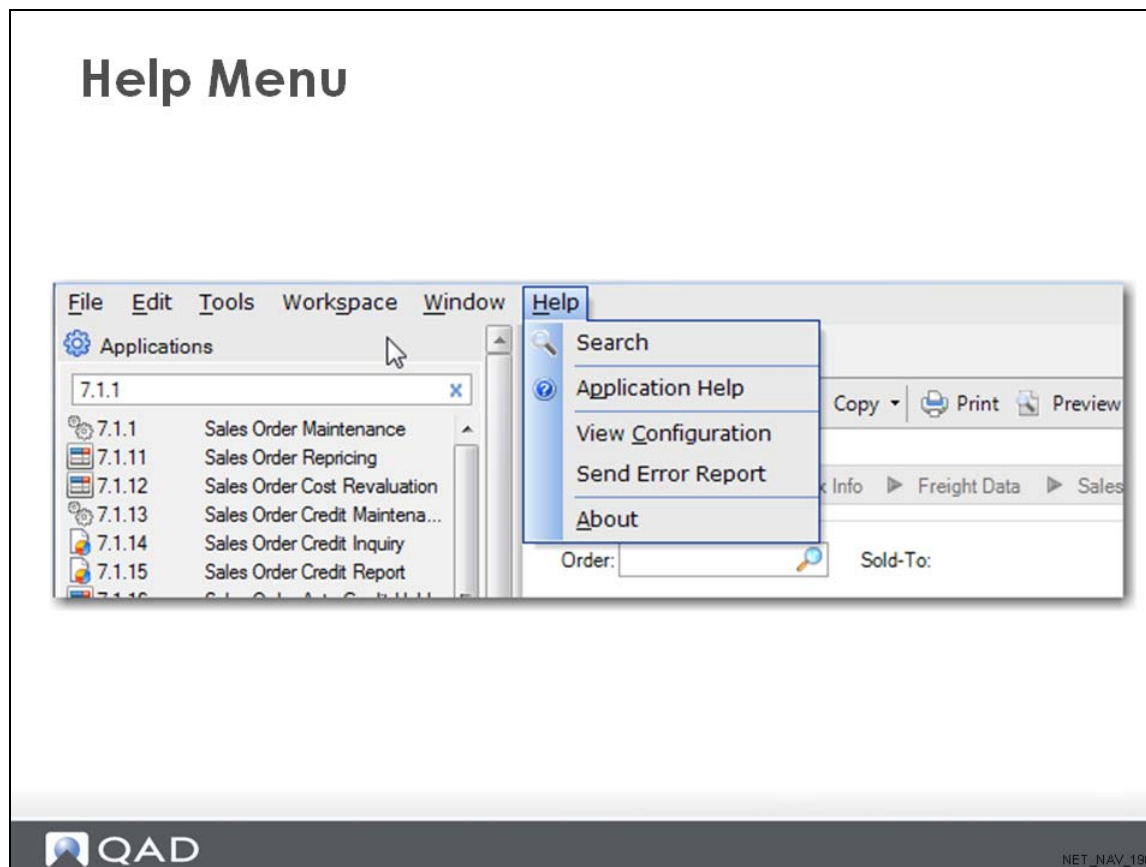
Help Menu

File Edit Tools Workspace Window Help

Applications

7.1.1

7.1.1 Sales Order Maintenance
7.1.11 Sales Order Repricing
7.1.12 Sales Order Cost Revaluation
7.1.13 Sales Order Credit Maintena...
7.1.14 Sales Order Credit Inquiry
7.1.15 Sales Order Credit Report

Search
Application Help
View Configuration
Send Error Report
About

Copy Print Preview

Info Freight Data Sales

Order: Sold-To:

QAD

NET_NAV_19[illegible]